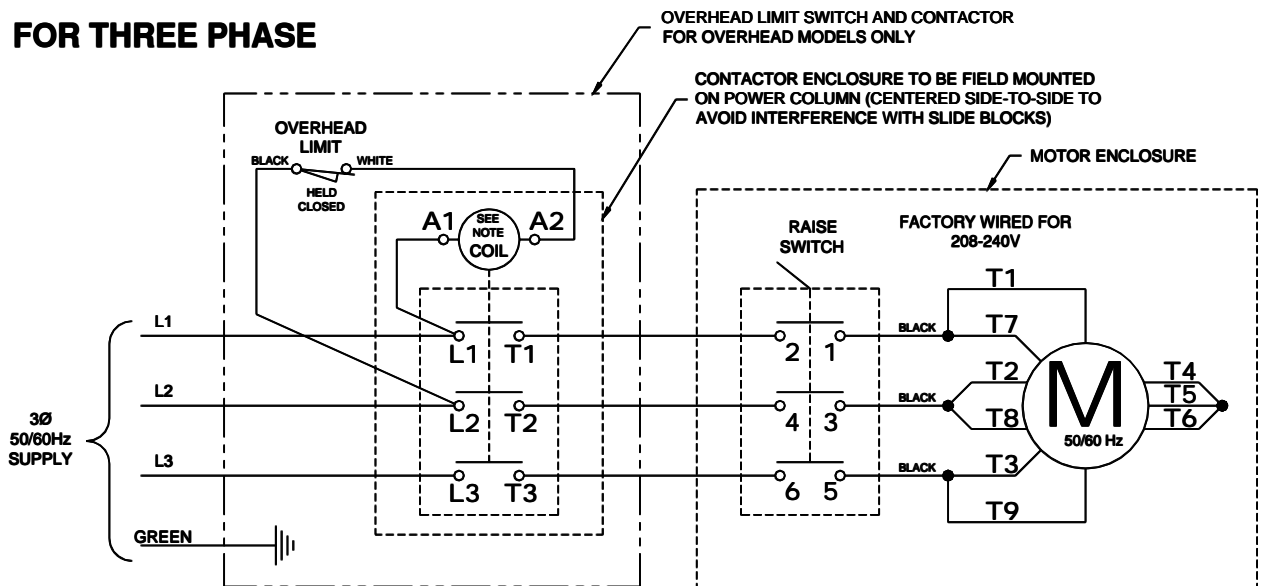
FOR THREE PHASE

OVERHEAD LIMIT SWITCH AND CONTACTOR FOR OVERHEAD MODELS ONLY

CONTACTOR ENCLOSURE TO BE FIELD MOUNTED ON POWER COLUMN (CENTERED SIDE-TO-SIDE TO AVOID INTERFERENCE WITH SLIDE BLOCKS)

MOTOR ENCLOSURE

OVERHEAD LIMIT

BLACK

WHITE

HELD CLOSED

A1

SEE NOTE COIL

A2

RAISE SWITCH

FACTORY WIRED FOR 208-240V

L1

L1 T1

2 1

BLACK

T1

T7

L2

L2 T2

4 3

BLACK

T2

T8

M

50/60 Hz

T4

T5

T6

3Ø 50/60Hz SUPPLY

L3

L3 T3

6 5

BLACK

T3

T9

GREEN